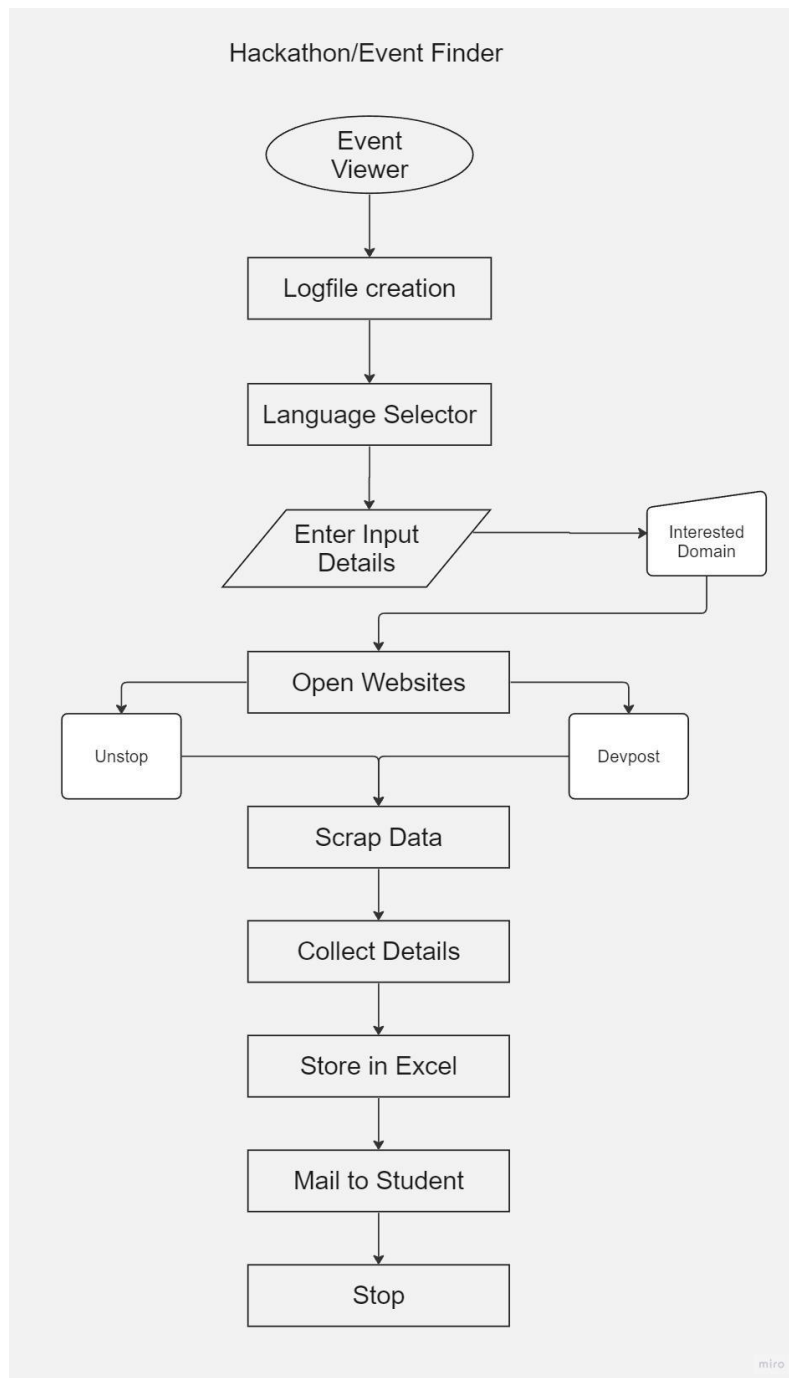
Hackathon/Event Finder

Event Viewer

Logfile creation

Language Selector

Enter Input Details

Interested Domain

Open Websites

Unstop

Devpost

Scrap Data

Collect Details

Store in Excel

Mail to Student

Stop

miro